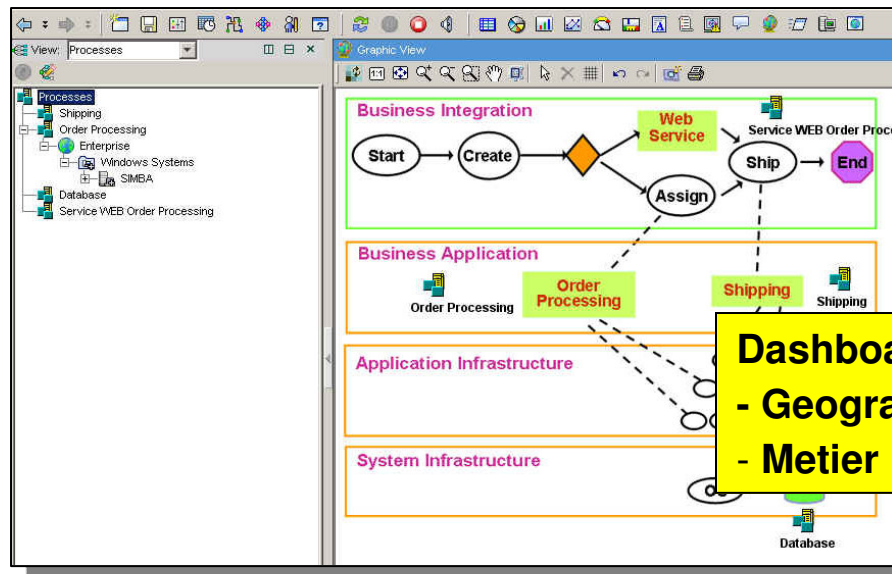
View: Processes

Processes
Shipping
Order Processing
Enterprise
Windows Systems
SIMBA
Database
Service WEB Order Processing

Graphic View

Business Integration
Start
Create
Web Service
Assign
Ship
End
Service WEB Order Proc

Business Application
Order Processing
Order Processing
Shipping
Shipping

Application Infrastructure

System Infrastructure

Database

Dashboa
- Geogra
- Metier